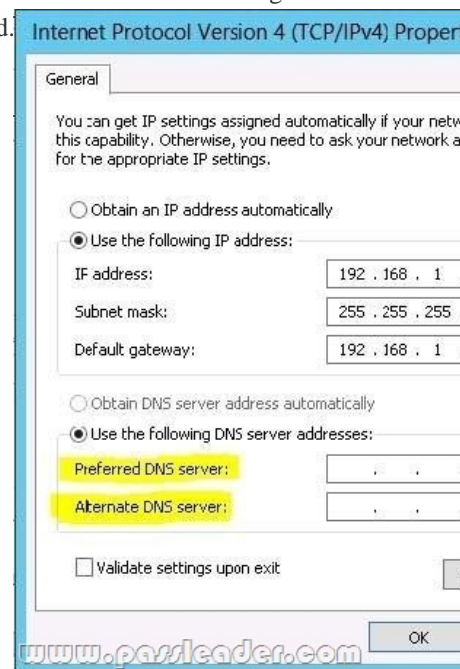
d.

Internet Protocol Version 4 (TCP/IPv4) Proper

General

You can get IP settings assigned automatically if your netw this capability. Otherwise, you need to ask your network a for the appropriate IP settings.

Obtain an IP address automatically

Use the following IP address:

IP address: 192 . 168 . 1

Subnet mask: 255 . 255 . 255

Default gateway: 192 . 168 . 1

Obtain DNS server address automatically

Use the following DNS server addresses:

Preferred DNS server: . .

Alternate DNS server: . .

Validate settings upon exit

OK

www.passleader.com